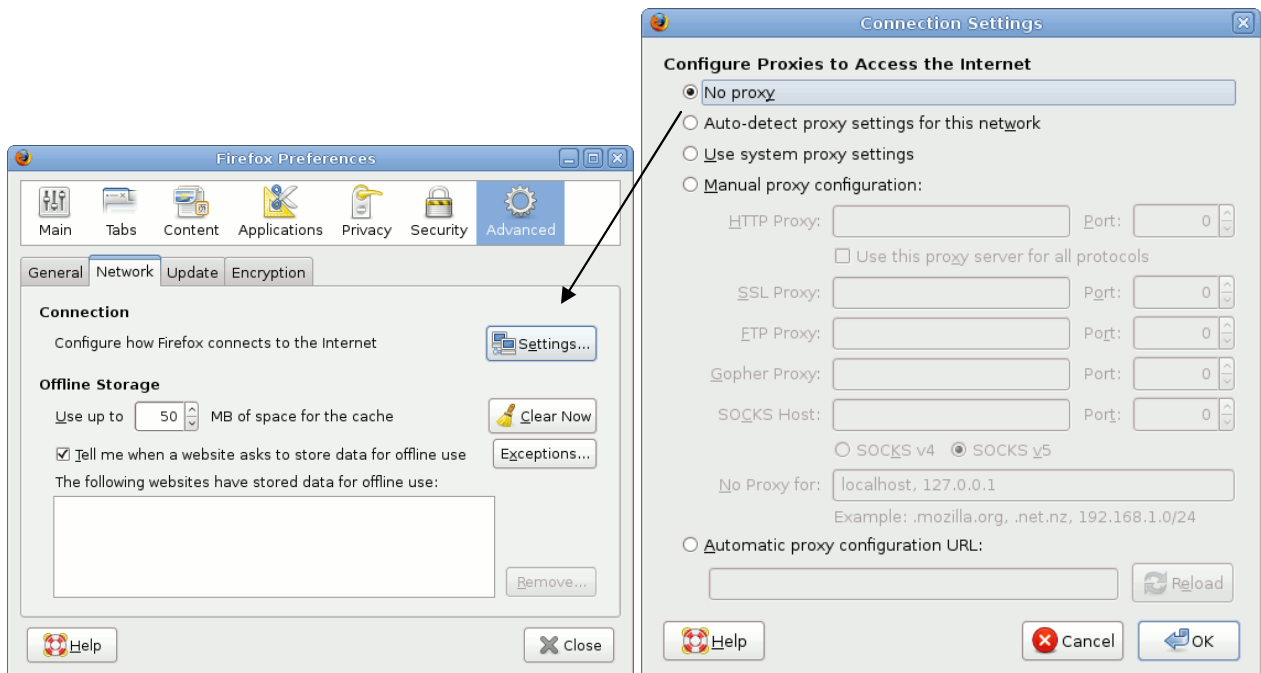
Firefox Preferences

Main Tabs Content Applications Privacy Security Advanced

General Network Update Encryption

Connection

Configure how Firefox connects to the Internet

Settings...

Offline Storage

Use up to 50 MB of space for the cache

Clear Now

Tell me when a website asks to store data for offline use

Exceptions...

The following websites have stored data for offline use:

Remove...

Help

Close

Connection Settings

Configure Proxies to Access the Internet

No proxy

Auto-detect proxy settings for this network

Use system proxy settings

Manual proxy configuration:

HTTP Proxy: Port: 0

Use this proxy server for all protocols

SSL Proxy: Port: 0

FTP Proxy: Port: 0

Gopher Proxy: Port: 0

SOCKS Host: Port: 0

SOCKS v4 SOCKS v5

No Proxy for: localhost, 127.0.0.1

Example: .mozilla.org, .net.nz, 192.168.1.0/24

Automatic proxy configuration URL:

Reload

Help

Cancel

OK